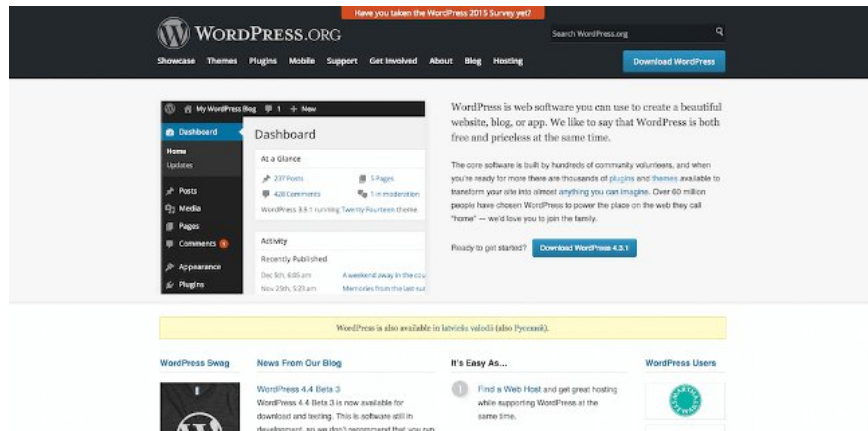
Have you taken the WordPress 2015 Survey yet?

WordPress.org

Search WordPress.org

Showcase Themes Plugins Mobile Support Get Involved About Blog Hosting

Download WordPress

My WordPress Blog 1 + New

Dashboard
Home
Updates
Posts
Media
Pages
Comments
Appearance
Plugins

Dashboard

At a Glance
237 Posts
5 Pages
428 Comments
1 in moderation
WordPress 3.9.1 running Twenty Fourteen theme.

Activity
Recently Published
Dec 5th, 6:05 am A weekend away in the cou
Nov 29th, 5:23 am Memories from the last su

WordPress is web software you can use to create a beautiful website, blog, or app. We like to say that WordPress is both free and priceless at the same time.

The core software is built by hundreds of community volunteers, and when you're ready for more there are thousands of plugins and themes available to transform your site into almost anything you can imagine. Over 60 million people have chosen WordPress to power the place on the web they call "home" — we'd love you to join the family.

Ready to get started? Download WordPress 4.3.1

WordPress is also available in latviešu valodā (also Русский).

WordPress Swag

News From Our Blog

WordPress 4.4 Beta 3
WordPress 4.4 Beta 3 is now available for download and testing. This is software still in development, so we don't recommend that you run

It's Easy As...

1 Find a Web Host and get great hosting while supporting WordPress at the same time.

WordPress Users